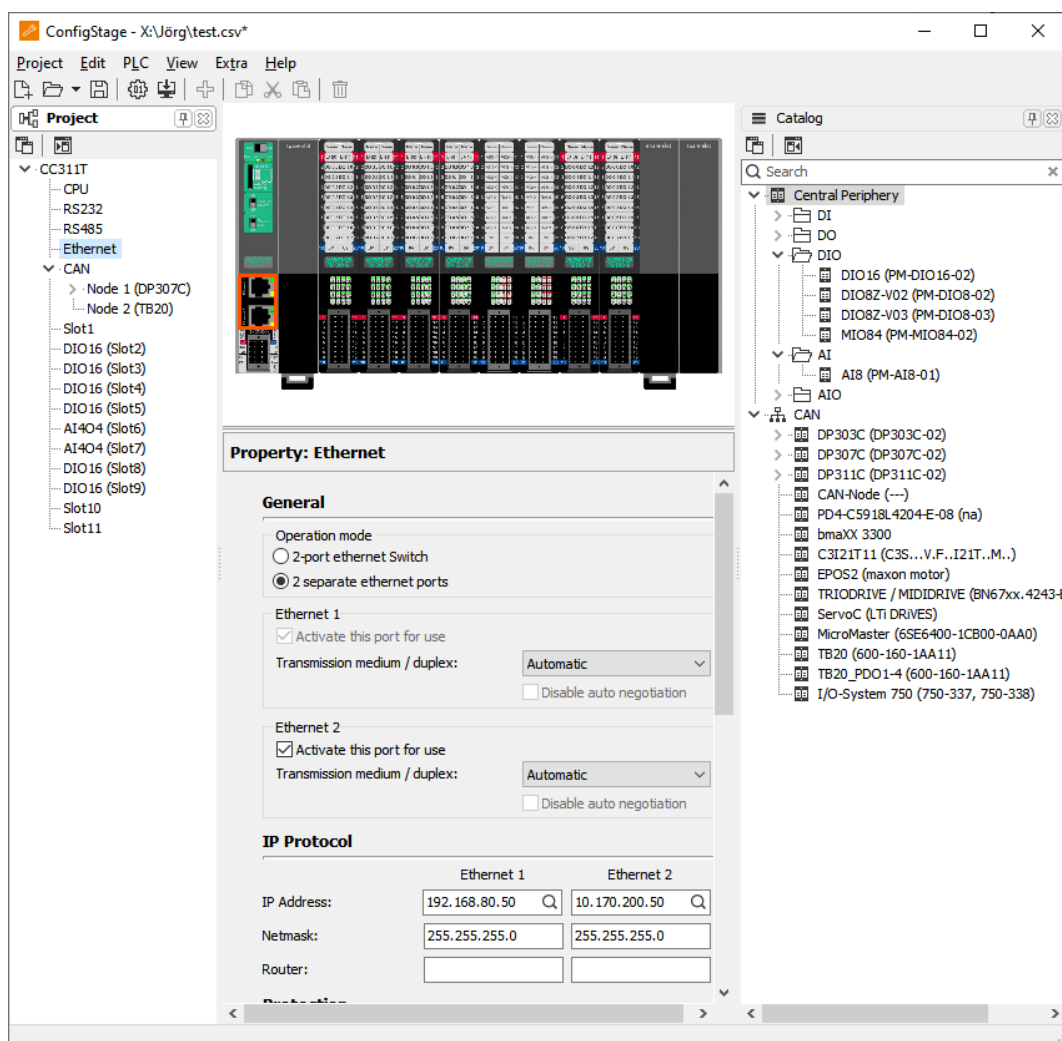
ConfigStage - X:\Jörg\test.csv*

Project Edit PLC View Extra Help

Project

CC311T
CPU
RS232
RS485
Ethernet
CAN
Node 1 (DP307C)
Node 2 (TB20)
Slot1
DIO16 (Slot2)
DIO16 (Slot3)
DIO16 (Slot4)
DIO16 (Slot5)
AI4O4 (Slot6)
AI4O4 (Slot7)
DIO16 (Slot8)
DIO16 (Slot9)
Slot10
Slot11

Property: Ethernet

General

Operation mode
2-port ethernet Switch
2 separate ethernet ports

Ethernet 1
Activate this port for use
Transmission medium / duplex: Automatic
Disable auto negotiation

Ethernet 2
Activate this port for use
Transmission medium / duplex: Automatic
Disable auto negotiation

IP Protocol

| | Ethernet 1 | Ethernet 2 |
|---|---|---|
| IP Address: | 192.168.80.50 | 10.170.200.50 |
| Netmask: | 255.255.255.0 | 255.255.255.0 |
| Router: | | |

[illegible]

Catalog

Search

Central Periphery
DI
DO
DIO
DIO16 (PM-DIO16-02)
DIO8Z-V02 (PM-DIO8-02)
DIO8Z-V03 (PM-DIO8-03)
MIO84 (PM-MIO84-02)
AI
AI8 (PM-AI8-01)
AIO
CAN
DP303C (DP303C-02)
DP307C (DP307C-02)
DP311C (DP311C-02)
CAN-Node (---)
PD4-C5918L4204-E-08 (na)
bmaXX 3300
C3I21T11 (C3S...V.F..I21T..M..)
EPOS2 (maxon motor)
TRIODRIVE / MIDIDRIVE (BN67xx.4243-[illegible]
ServoC (LTi DRiVES)
MicroMaster (6SE6400-1CB00-0AA0)
TB20 (600-160-1AA11)
TB20_PDO1-4 (600-160-1AA11)
I/O-System 750 (750-337, 750-338)